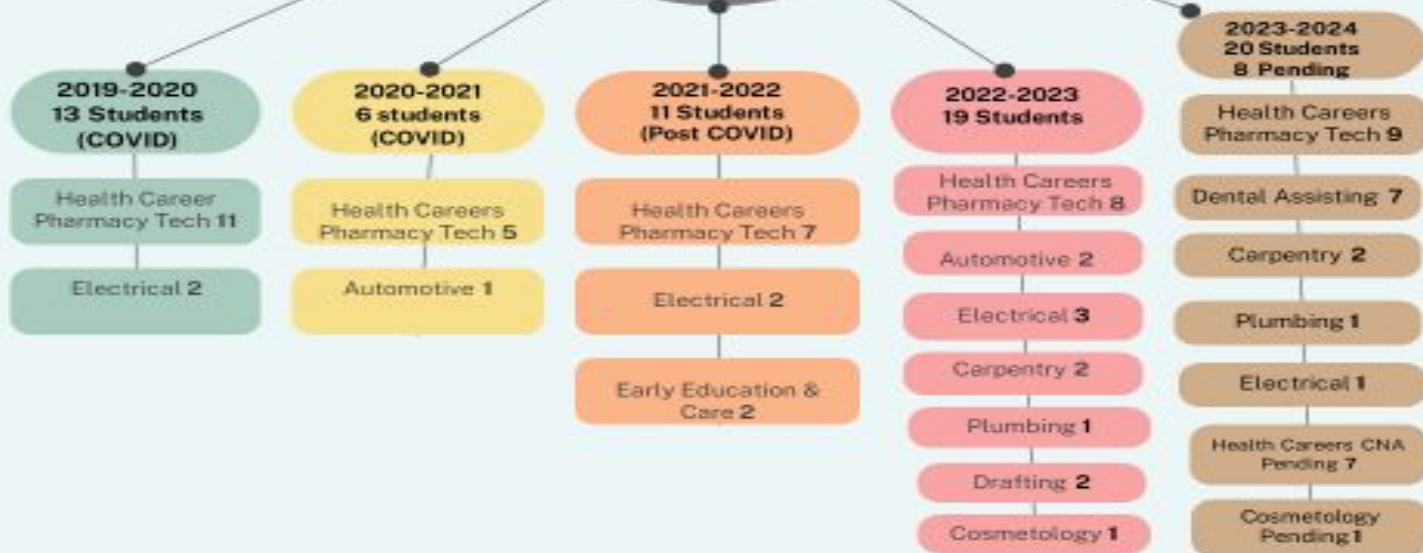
2019-2020
13 Students
(COVID)

Health Career Pharmacy Tech 11

Electrical 2

2020-2021
6 students
(COVID)

Health Careers Pharmacy Tech 5

Automotive 1

2021-2022
11 Students
(Post COVID)

Health Careers Pharmacy Tech 7

Electrical 2

Early Education & Care 2

2022-2023
19 Students

Health Careers Pharmacy Tech 8

Automotive 2

Electrical 3

Carpentry 2

Plumbing 1

Drafting 2

Cosmetology 1

2023-2024
20 Students
8 Pending

Health Careers Pharmacy Tech 9

Dental Assisting 7

Carpentry 2

Plumbing 1

Electrical 1

Health Careers CNA Pending 7

Cosmetology Pending 1